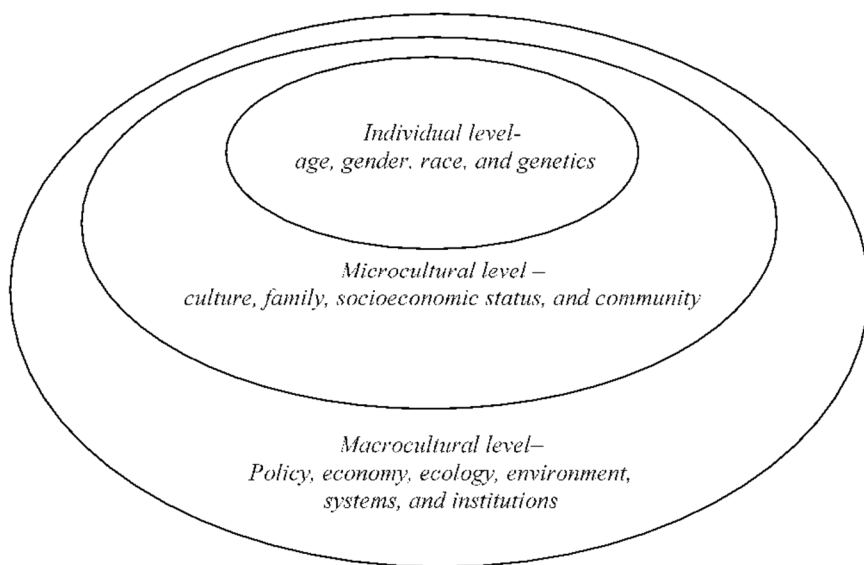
Individual level-
age, gender. race, and genetics

Microcultural level –
culture, family, socioeconomic status, and community

Macrocultural level–
Policy, economy, ecology, environment, systems, and institutions